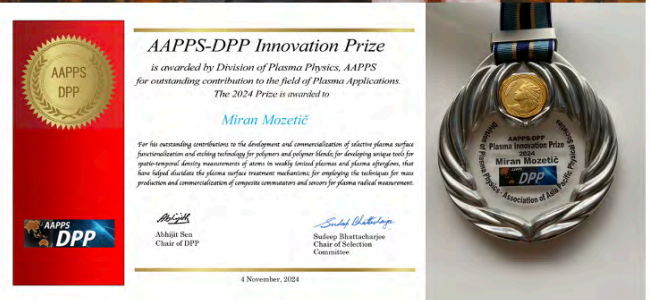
AAPPS DPP

AAPPS-DPP Innovation Prize

is awarded by Division of Plasma Physics, AAPPS for outstanding contribution to the field of Plasma Applications. The 2024 Prize is awarded to

Miran Mozetič

For his outstanding contributions to the development and commercialization of selective plasma surface functionalization and etching technology for polymers and polymer blends; for developing unique tools for spatio-temporal density measurements of atoms in weakly ionized plasmas and plasma afterglows, that have helped elucidate the plasma surface treatment mechanisms; for employing the techniques for mass production and commercialization of composite commutators and sensors for plasma radical measurement.

AAPPS DPP

Abhijit Sen
Abhijit Sen
Chair of DPP

Sudeep Bhattacharjee
Sudeep Bhattacharjee
Chair of Selection Committee

4 November, 2024

AAPPS-DPP
Plasma Innovation Prize
2024
Miran Mozetič
DPP
Division of Plasma Physics • Association of Asia Pacific Physical Societies